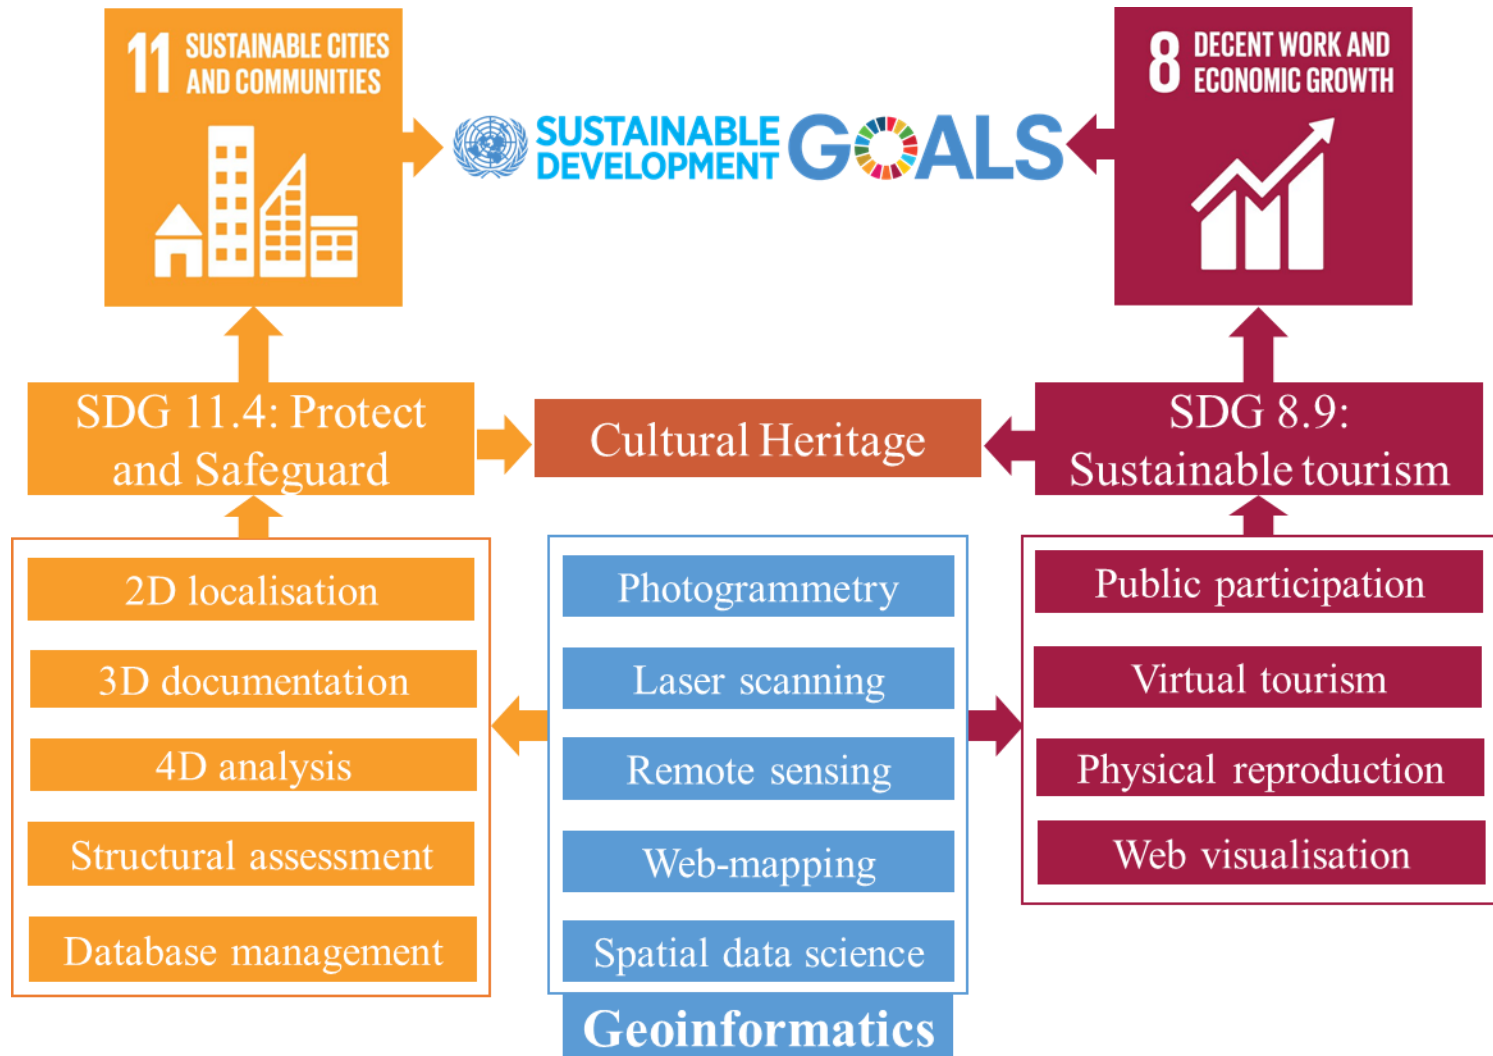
11 SUSTAINABLE CITIES AND COMMUNITIES

SUSTAINABLE DEVELOPMENT GOALS

8 DECENT WORK AND ECONOMIC GROWTH

SDG 11.4: Protect and Safeguard

Cultural Heritage

SDG 8.9: Sustainable tourism

2D localisation

3D documentation

4D analysis

Structural assessment

Database management

Photogrammetry

Laser scanning

Remote sensing

Web-mapping

Spatial data science

Geoinformatics

Public participation

Virtual tourism

Physical reproduction

Web visualisation